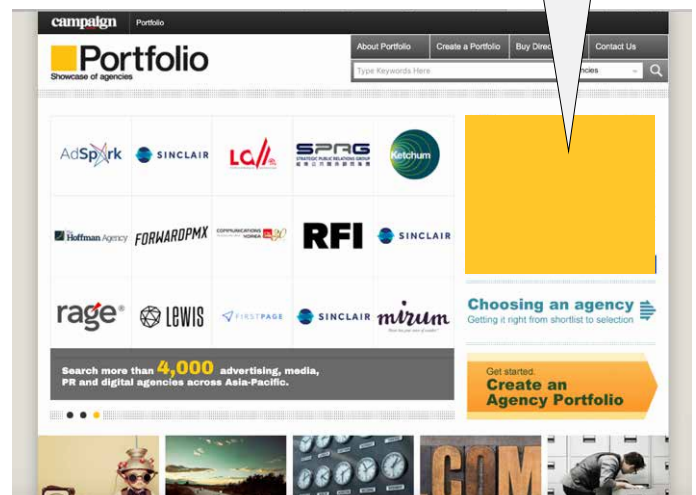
campaign Portfolio

Portfolio
Showcase of agencies

About Portfolio | Create a Portfolio | Buy Direc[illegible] | Contact Us

Type Keywords Here

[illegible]encies

AdSpark
SINCLAIR
LG
SPRG STRATEGIC PUBLIC RELATIONS GROUP
Ketchum
The Hoffman Agency
FORWARDPMX
COMMUNICATIONS KOREA
RFI
SINCLAIR
rage
LEWIS
FIRSTPAGE
SINCLAIR
mirum

Search more than 4,000 advertising, media, PR and digital agencies across Asia-Pacific.

Choosing an agency
Getting it right from shortlist to selection

Get started.
Create an Agency Portfolio

COM